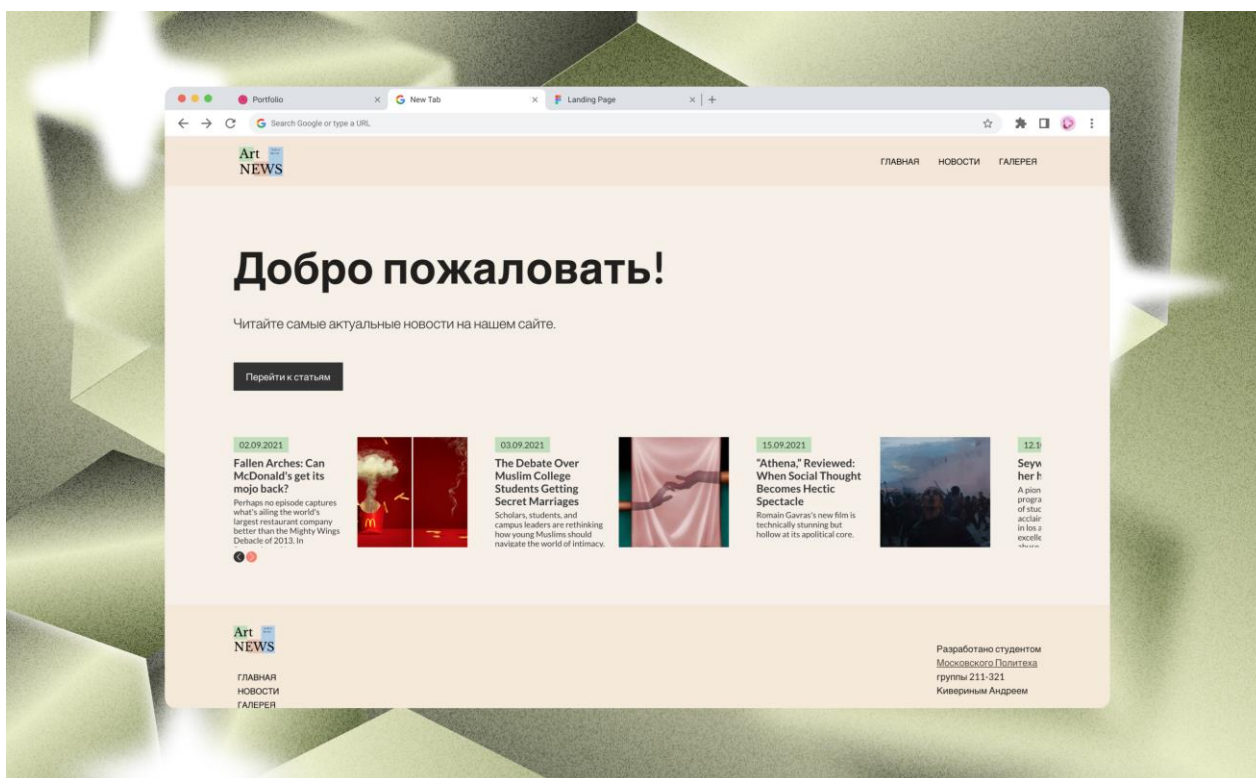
Portfolio
New Tab
Landing Page
Search Google or type a URL

Art
NEWS

ГЛАВНАЯ НОВОСТИ ГАЛЕРЕЯ

Добро пожаловать!

Читайте самые актуальные новости на нашем сайте.

Перейти к статьям

02.09.2021
Fallen Arches: Can McDonald's get its mojo back?
Perhaps no episode captures what's ailing the world's largest restaurant company better than the Mighty Wings Debacle of 2013. In

03.09.2021
The Debate Over Muslim College Students Getting Secret Marriages
Scholars, students, and campus leaders are rethinking how young Muslims should navigate the world of intimacy.

15.09.2021
"Athena," Reviewed: When Social Thought Becomes Hectic Spectacle
Romain Gavras's new film is technically stunning but hollow at its apolitical core.

12.1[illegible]
Seyw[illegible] her h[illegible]
A pion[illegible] progra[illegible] of stuc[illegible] acclair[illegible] in los a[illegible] excelle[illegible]

Art
NEWS

ГЛАВНАЯ
НОВОСТИ
ГАЛЕРЕЯ

Разработано студентом
Московского Политеха
группы 211-321
Кивериным Андреем